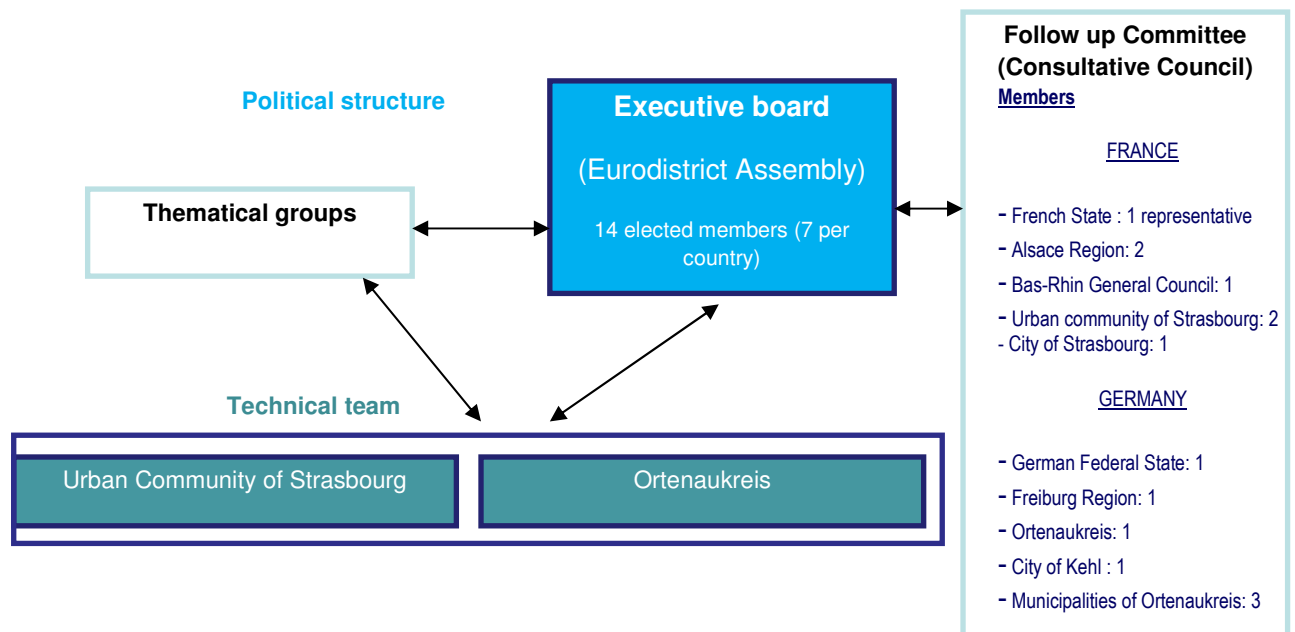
Political structure

Executive board

(Eurodistrict Assembly)

14 elected members (7 per country)

Thematical groups

Technical team

Urban Community of Strasbourg

Ortenaukreis

Follow up Committee (Consultative Council)

Members

FRANCE

- French State : 1 representative
- Alsace Region: 2
- Bas-Rhin General Council: 1
- Urban community of Strasbourg: 2
- City of Strasbourg: 1

GERMANY

- German Federal State: 1
- Freiburg Region: 1
- Ortenaukreis: 1
- City of Kehl : 1
- Municipalities of Ortenaukreis: 3